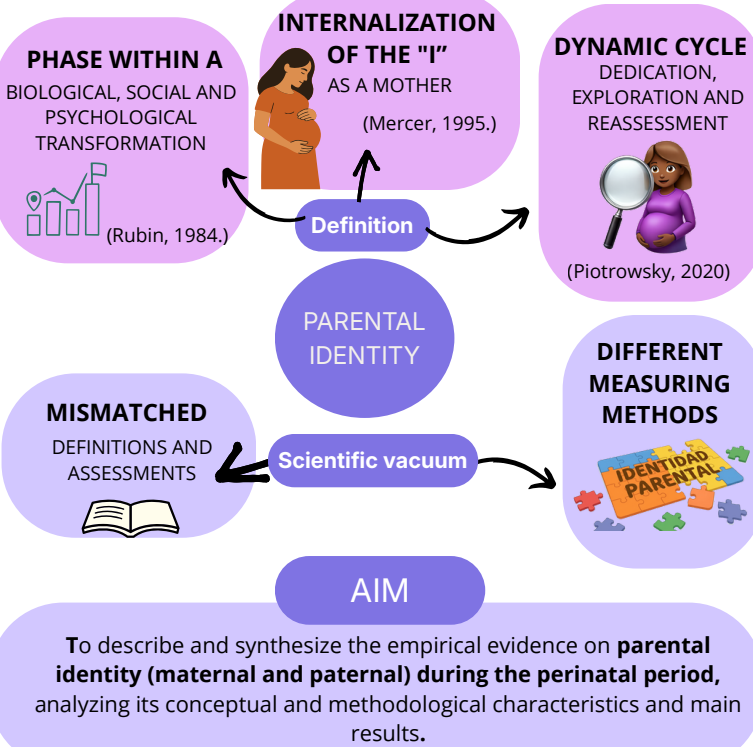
PHASE WITHIN A

BIOLOGICAL, SOCIAL AND PSYCHOLOGICAL TRANSFORMATION

(Rubin, 1984.)

INTERNALIZATION OF THE "I"

AS A MOTHER

(Mercer, 1995.)

DYNAMIC CYCLE

DEDICATION, EXPLORATION AND REASSESSMENT

(Piotrowsky, 2020)

Definition

PARENTAL IDENTITY

MISMATCHED

DEFINITIONS AND ASSESSMENTS

Scientific vacuum

DIFFERENT MEASURING METHODS

IDENTIDAD PARENTAL

AIM

To describe and synthesize the empirical evidence on parental identity (maternal and paternal) during the perinatal period, analyzing its conceptual and methodological characteristics and main results.